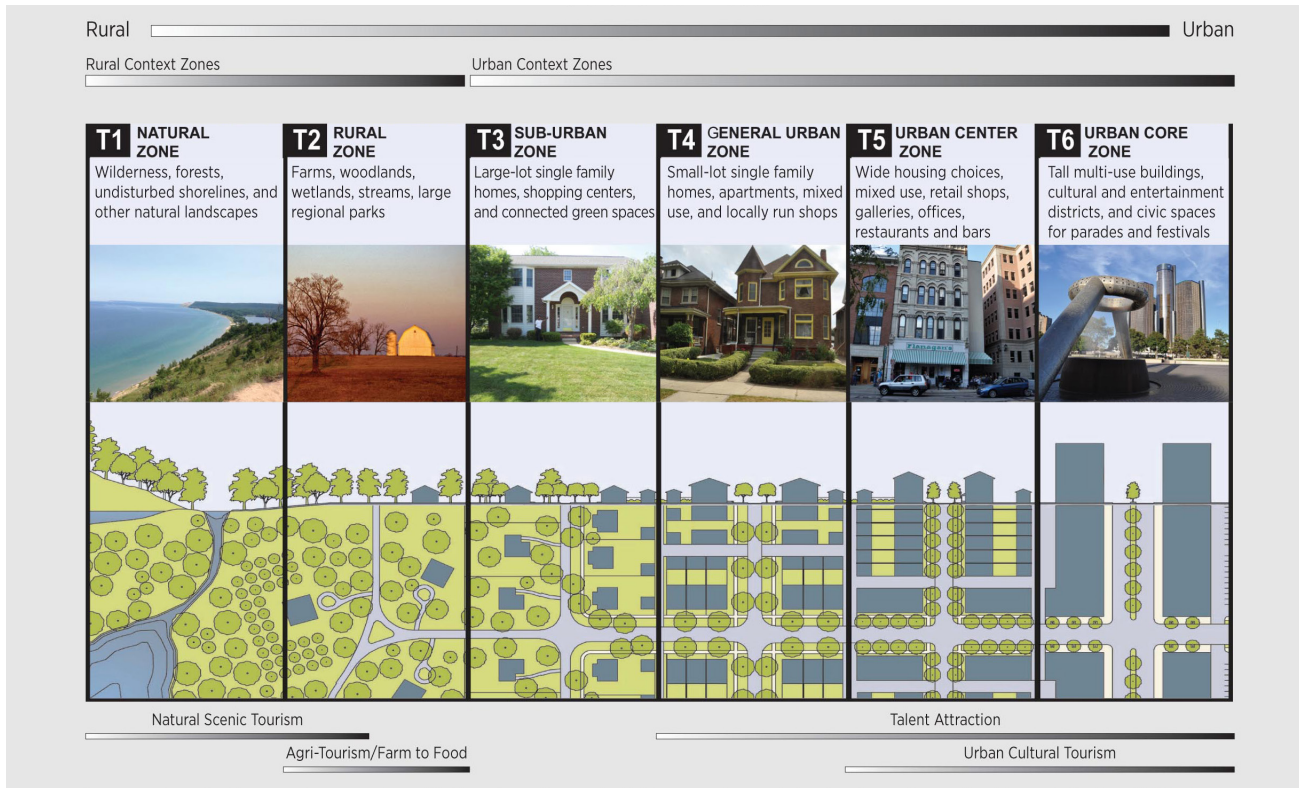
Rural

Urban

Rural Context Zones

Urban Context Zones

T1 NATURAL ZONE
Wilderness, forests, undisturbed shorelines, and other natural landscapes

T2 RURAL ZONE
Farms, woodlands, wetlands, streams, large regional parks

T3 SUB-URBAN ZONE
Large-lot single family homes, shopping centers, and connected green spaces

T4 GENERAL URBAN ZONE
Small-lot single family homes, apartments, mixed use, and locally run shops

T5 URBAN CENTER ZONE
Wide housing choices, mixed use, retail shops, galleries, offices, restaurants and bars

T6 URBAN CORE ZONE
Tall multi-use buildings, cultural and entertainment districts, and civic spaces for parades and festivals

Flanagan's

Natural Scenic Tourism

Agri-Tourism/Farm to Food

Talent Attraction

Urban Cultural Tourism